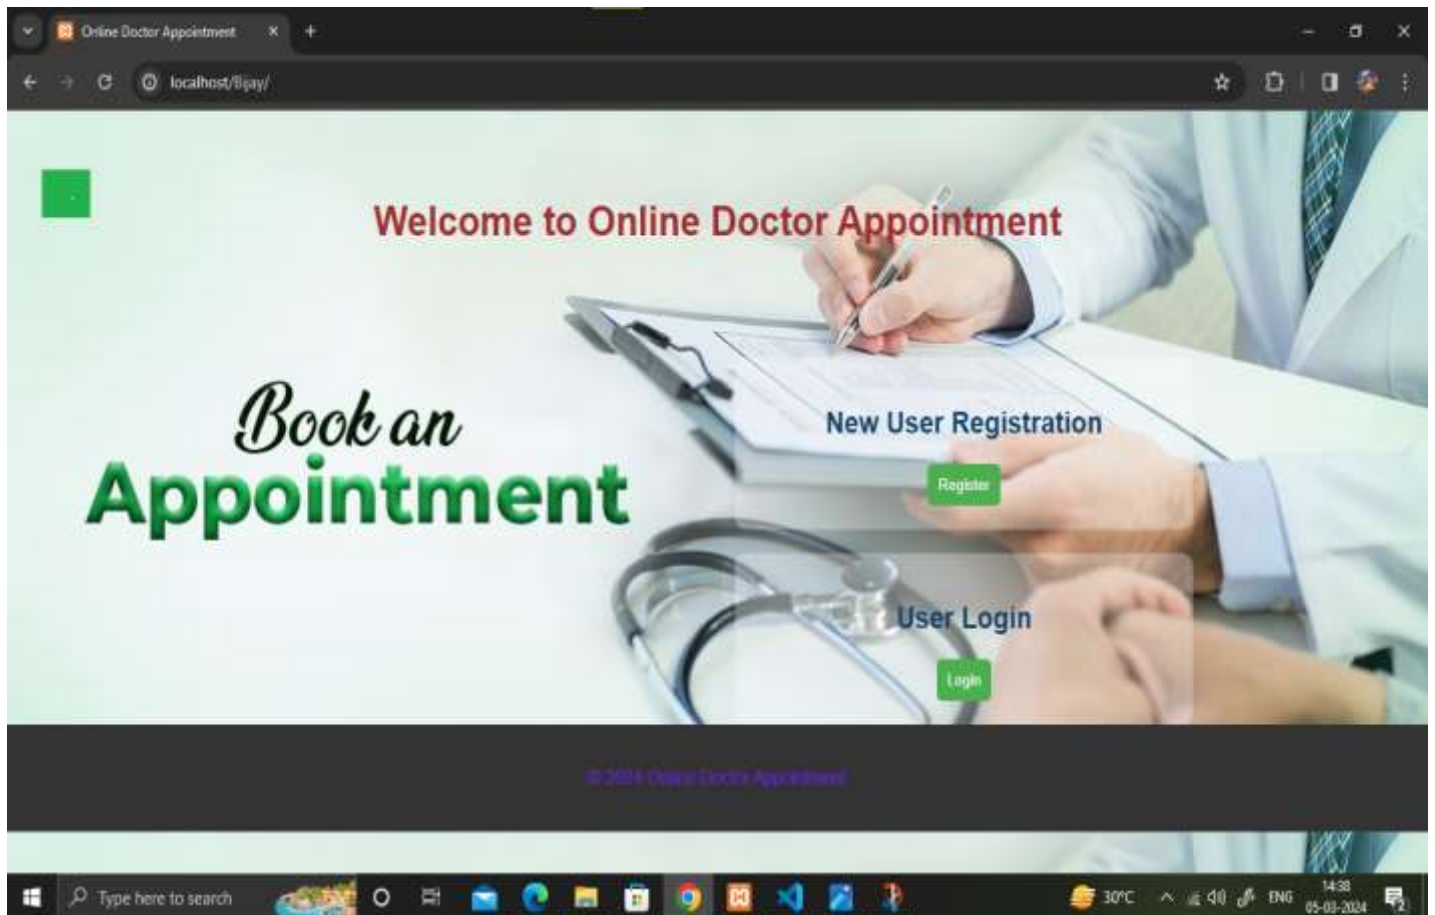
Online Doctor Appointment

localhost/Bijay/

Welcome to Online Doctor Appointment

Book an Appointment

New User Registration

Register

User Login

Login

© 2024 Online Doctor Appointment

Type here to search

30°C

ENG

14:38
05-03-2024